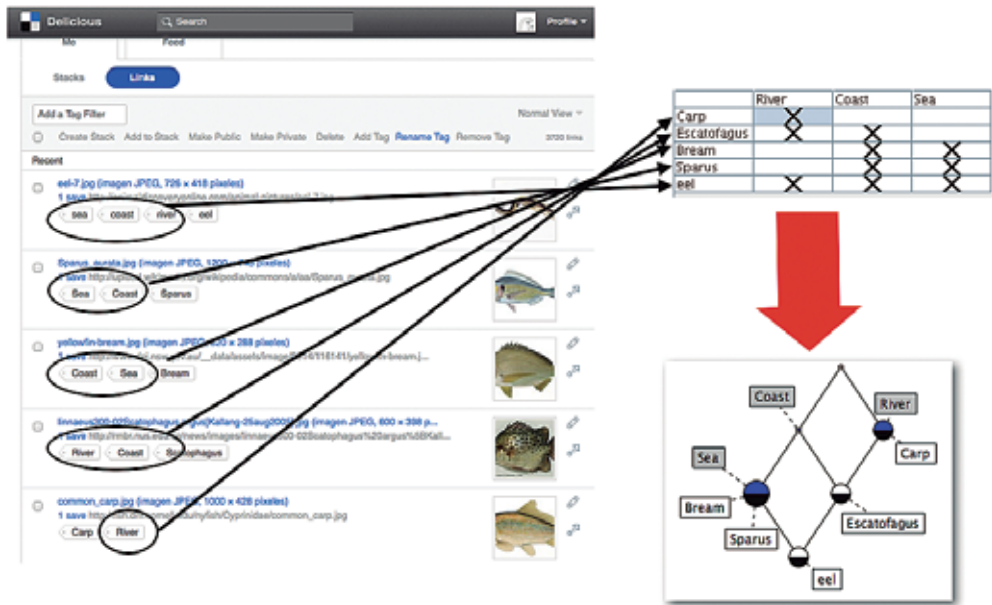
Delicious
Search
Profile
Me
Feed
Stacks
Links
Add a Tag Filter
Normal View
Create Stack Add to Stack Make Public Make Private Delete Add Tag Rename Tag Remove Tag
3720 links
Recent

eel-7.jpg (imagen JPEG, 726 × 418 pixeles)
1 save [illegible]
sea coast river eel

Sparus_aurata.jpg (imagen JPEG, 1200 × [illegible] pixeles)
1 save http://upload.wikimedia.org/wikipedia/commons/a/aa/Sparus_aurata.jpg
Sea Coast Sparus

yellowfin-bream.jpg (imagen JPEG, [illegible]20 × 288 pixeles)
1 save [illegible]/yellowfin-bream.j...
Coast Sea Bream

linnaeus200-02Scatophagus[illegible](Kallang-25aug2007).jpg (imagen JPEG, 600 × 398 p...
1 save http://mbr.nus.edu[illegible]/news/images/linnaeus200-02Scatophagus%20argus%28Kall...
River Coast Scatophagus

common_carp.jpg (imagen JPEG, 1000 × 428 pixeles)
1 save http://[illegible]/Cyprinidae/common_carp.jpg
Carp River

| | River | Coast | Sea |
|---|---|---|---|
| Carp | X | | |
| Escatofagus | X | X | |
| Bream | | X | X |
| Sparus | | X | X |
| eel | X | X | X |

Coast
River
Sea
Carp
Bream
Escatofagus
Sparus
eel